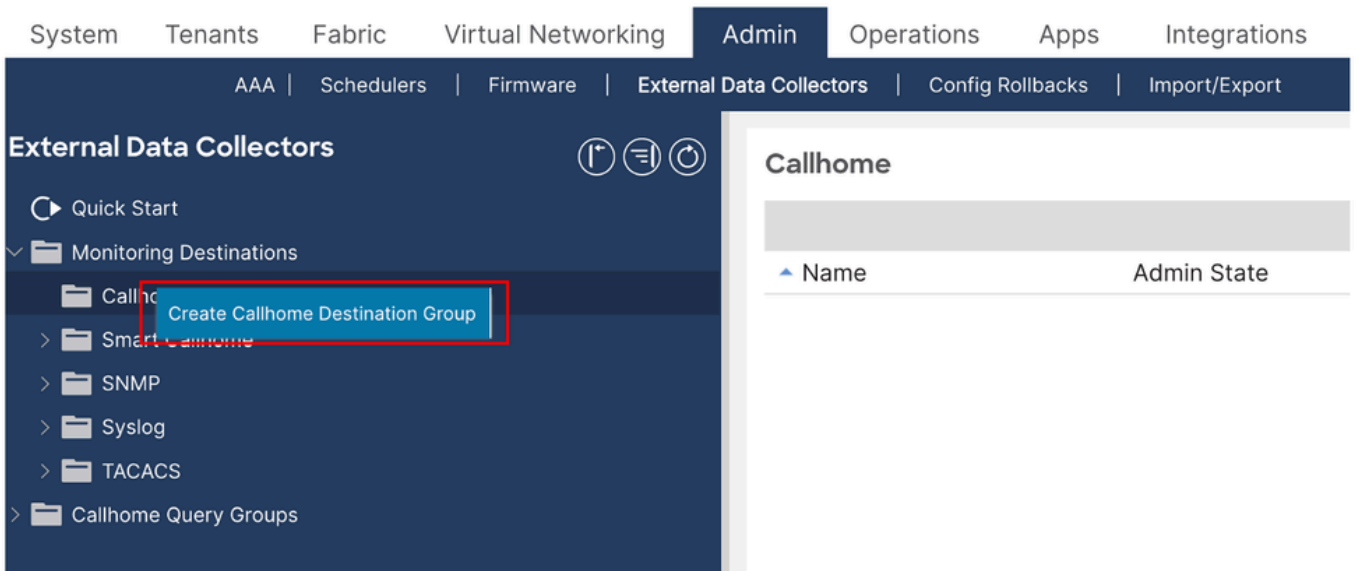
System Tenants Fabric Virtual Networking Admin Operations Apps Integrations

AAA | Schedulers | Firmware | External Data Collectors | Config Rollbacks | Import/Export

External Data Collectors

Quick Start

Monitoring Destinations

Callho

Create Callhome Destination Group

Smar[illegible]

SNMP

Syslog

TACACS

Callhome Query Groups

Callhome

Name

Admin State